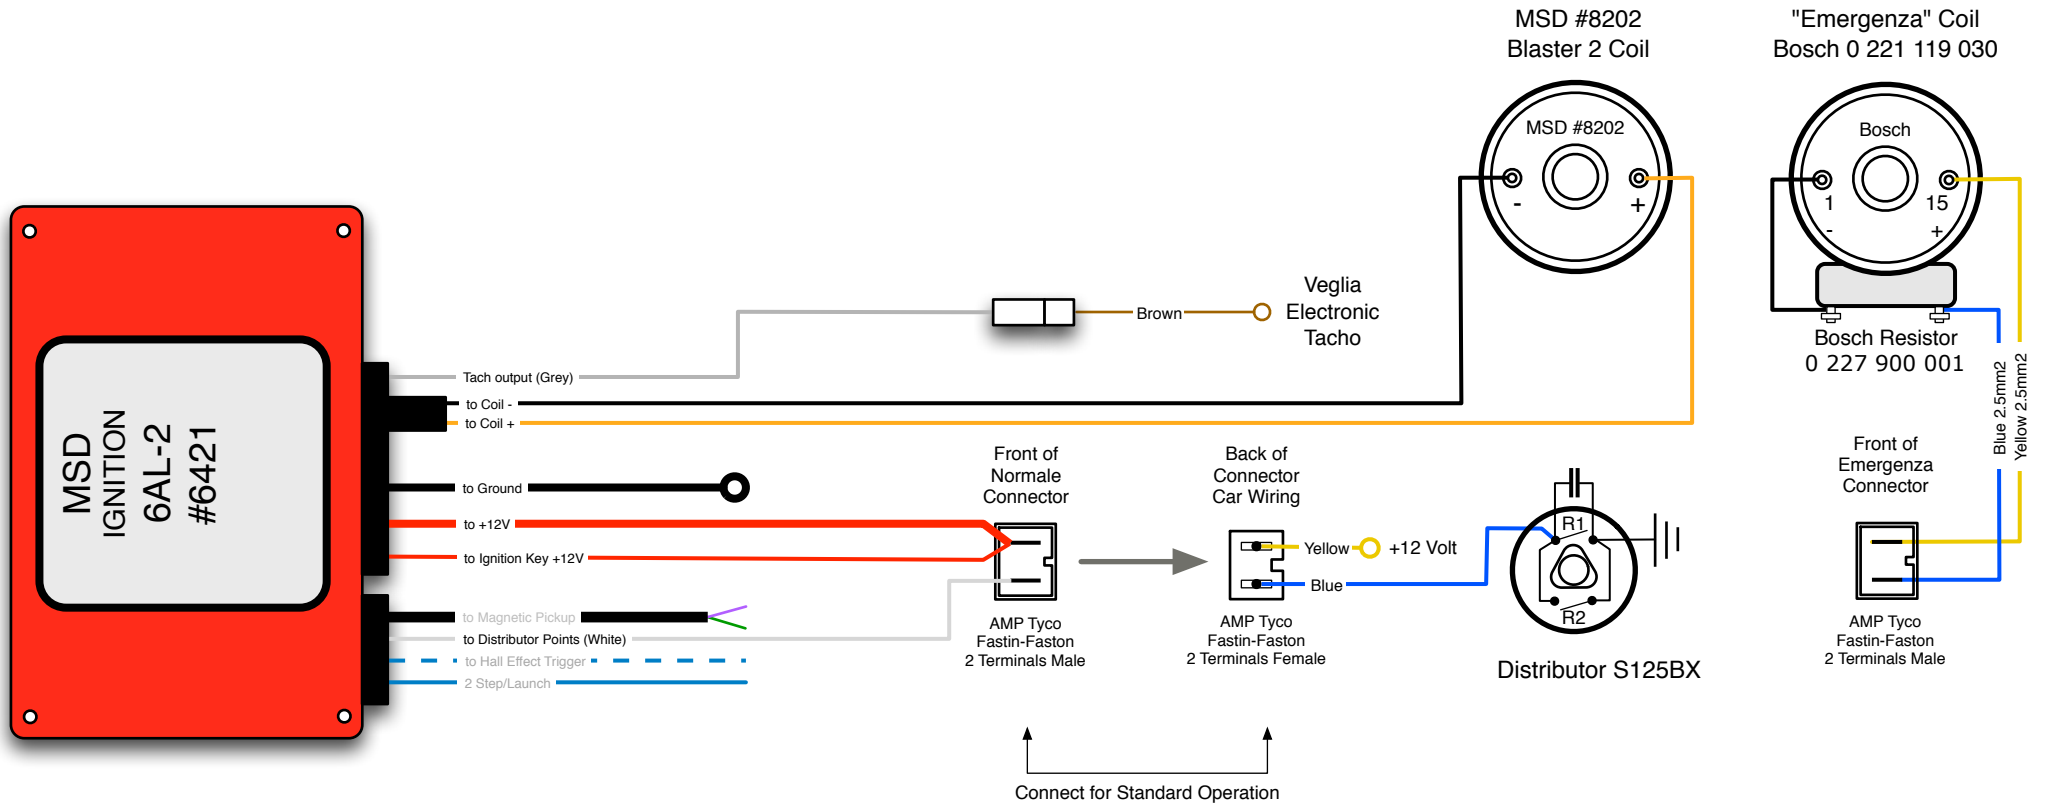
MSD #8202
Blaster 2 Coil

"Emergenza" Coil
Bosch 0 221 119 030

MSD #8202

-

+

Bosch

1

15

-

+

Bosch Resistor
0 227 900 001

MSD
IGNITION
6AL-2
#6421

Tach output (Grey)

Brown

Veglia
Electronic
Tacho

to Coil -
to Coil +

to Ground

to +12V

to Ignition Key +12V

to Magnetic Pickup

to Distributor Points (White)

to Hall Effect Trigger

2 Step/Launch

Front of
Normale
Connector

AMP Tyco
Fastin-Faston
2 Terminals Male

Back of
Connector
Car Wiring

Yellow

+12 Volt

Blue

AMP Tyco
Fastin-Faston
2 Terminals Female

R1

R2

Distributor S125BX

Blue 2.5mm2
Yellow 2.5mm2

Front of
Emergenza
Connector

AMP Tyco
Fastin-Faston
2 Terminals Male

Connect for Standard Operation